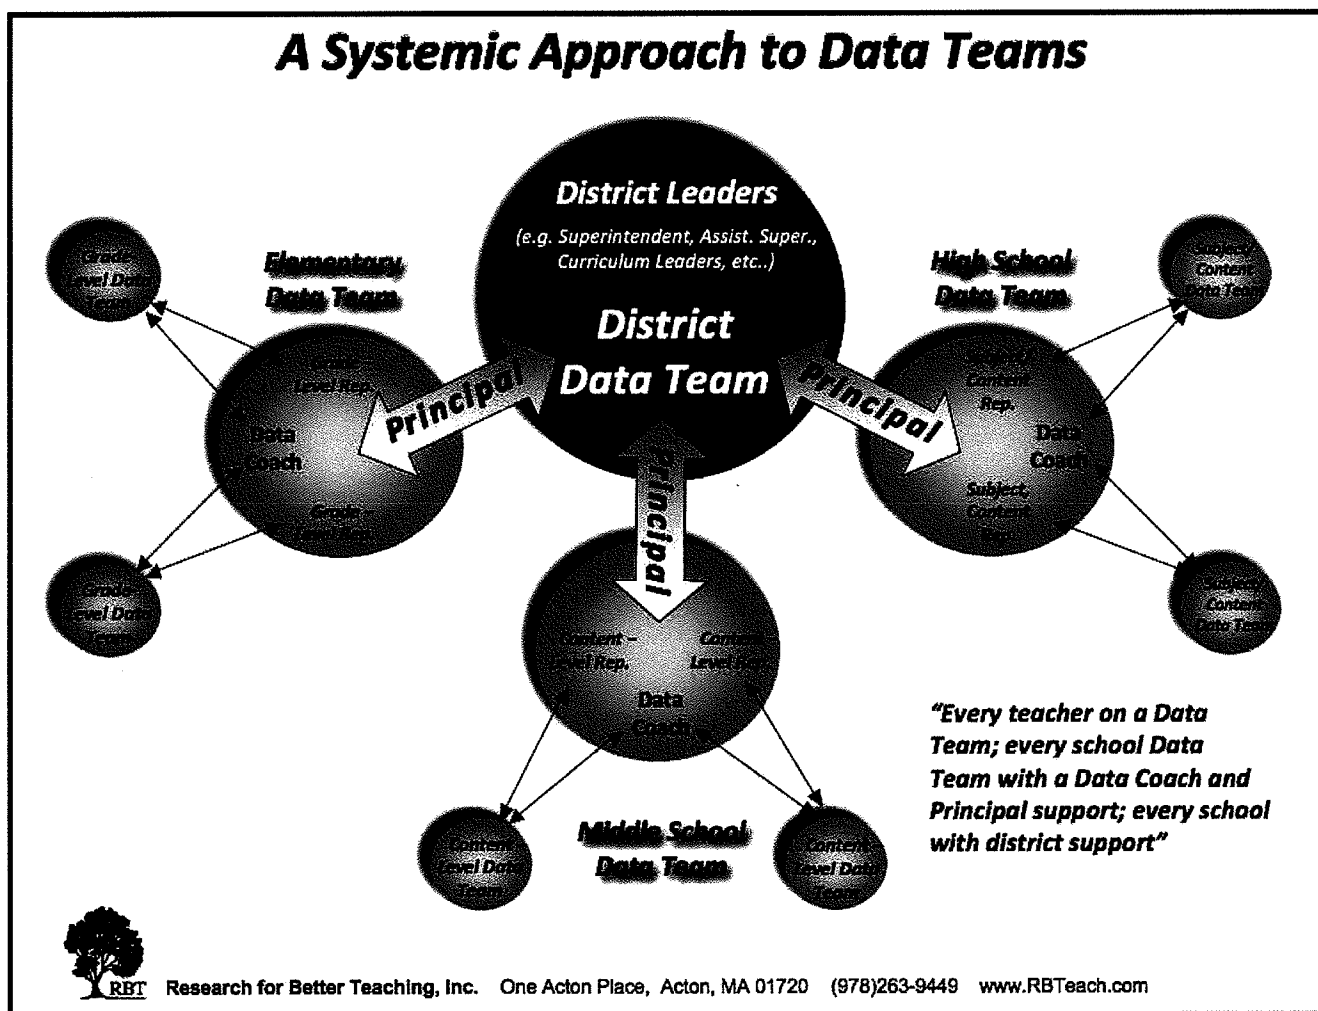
A Systemic Approach to Data Teams

District Leaders

(e.g. Superintendent, Assist. Super., Curriculum Leaders, etc..)

District Data Team

Elementary Data Team

Grade-Level Data Team

Grade-Level Rep.

Data Coach

Grade-Level Rep.

Grade-Level Data Team

Principal

Principal

Principal

High School Data Team

Subject/Content Data Team

Subject/Content Rep.

Data Coach

Subject/Content Rep.

Subject/Content Data Team

Student-Level Rep.

Content-Level Rep.

Data Coach

Content-Level Data Team

Middle School Data Team

Content-Level Data Team

"Every teacher on a Data Team; every school Data Team with a Data Coach and Principal support; every school with district support"

RBT Research for Better Teaching, Inc. One Acton Place, Acton, MA 01720 (978)263-9449 www.RBTeach.com